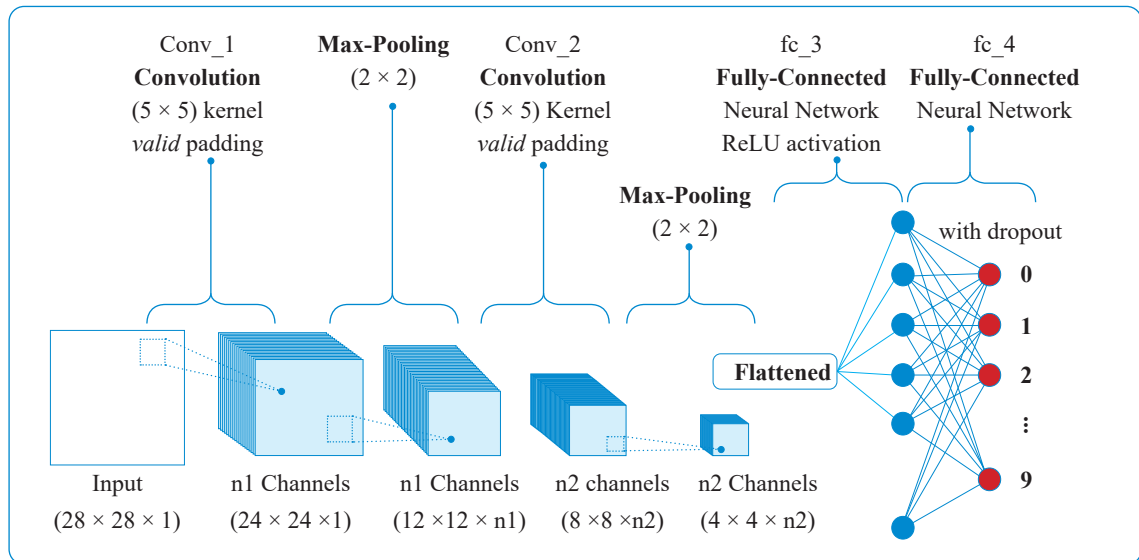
Conv_1
**Convolution**
(5 × 5) kernel
*valid* padding

**Max-Pooling**
(2 × 2)

Conv_2
**Convolution**
(5 × 5) Kernel
*valid* padding

**Max-Pooling**
(2 × 2)

fc_3
**Fully-Connected**
Neural Network
ReLU activation

fc_4
**Fully-Connected**
Neural Network

with dropout

**Flattened**

**0**
**1**
**2**
**⋮**
**9**

Input
(28 × 28 × 1)

n1 Channels
(24 × 24 ×1)

n1 Channels
(12 ×12 × n1)

n2 channels
(8 ×8 ×n2)

n2 Channels
(4 × 4 × n2)